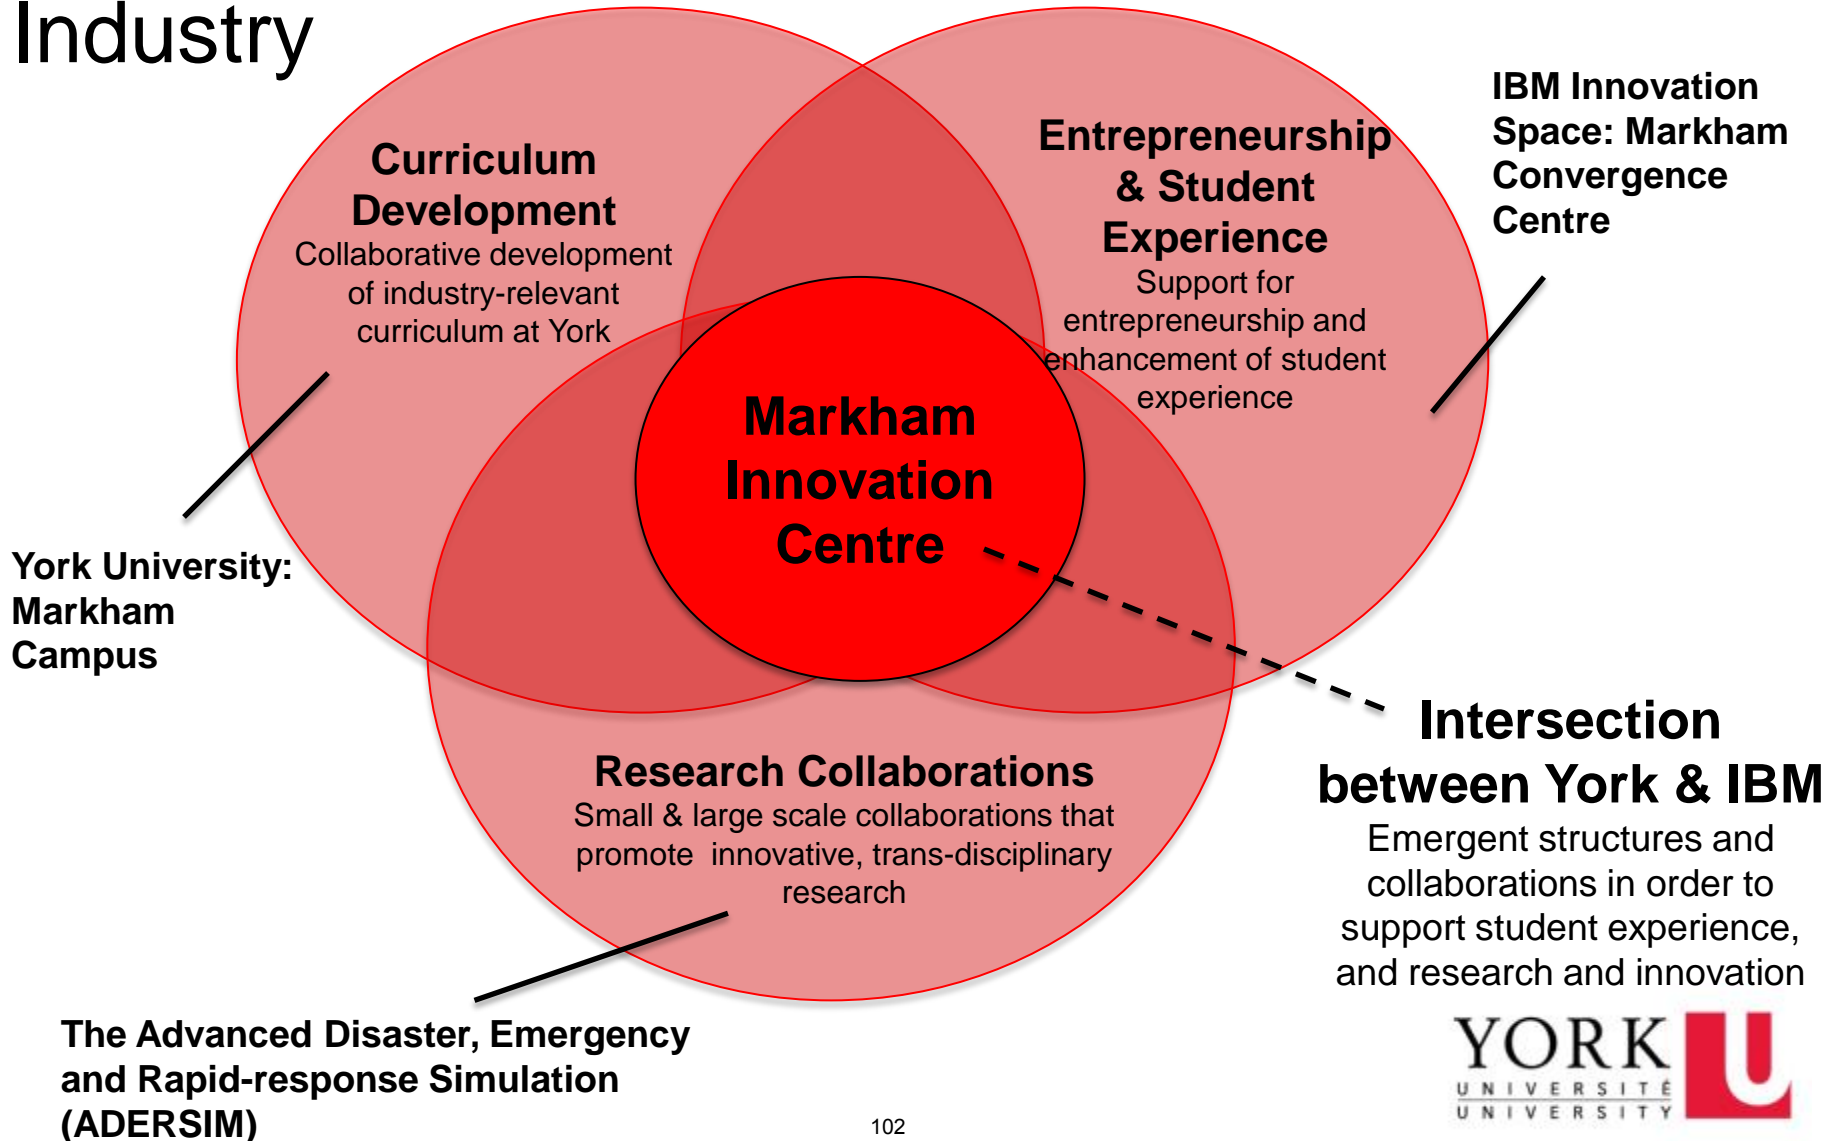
Industry

Curriculum Development
Collaborative development of industry-relevant curriculum at York

Entrepreneurship & Student Experience
Support for entrepreneurship and enhancement of student experience

IBM Innovation Space: Markham Convergence Centre

Markham Innovation Centre

York University: Markham Campus

Intersection between York & IBM
Emergent structures and collaborations in order to support student experience, and research and innovation

Research Collaborations
Small & large scale collaborations that promote innovative, trans-disciplinary research

The Advanced Disaster, Emergency and Rapid-response Simulation (ADERSIM)

102

YORK U
UNIVERSITÉ
UNIVERSITY